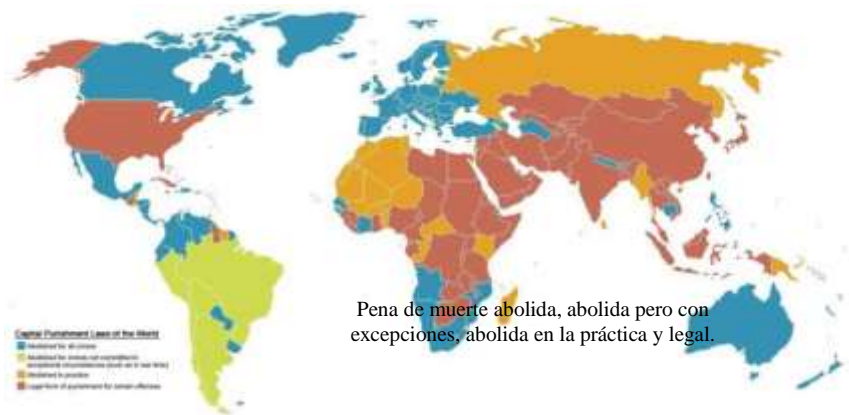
Capital Punishment Laws of the World

Abolished for all crimes

Abolished for crimes not committed in exceptional circumstances (such as in war time)

Abolished in practice

Legal form of punishment for certain offenses

Pena de muerte abolida, abolida pero con excepciones, abolida en la práctica y legal.